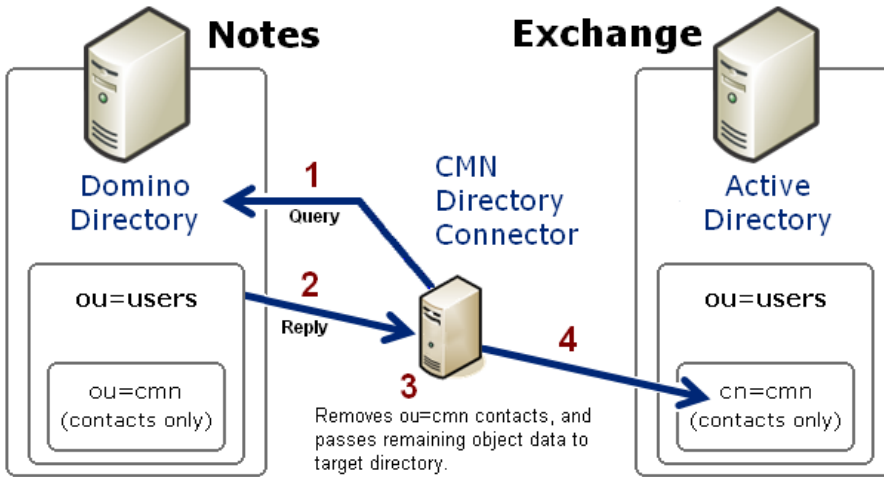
Notes

Exchange

Domino Directory

ou=users

ou=cmn
(contacts only)

1
Query

2
Reply

CMN Directory Connector

3
Removes ou=cmn contacts, and passes remaining object data to target directory.

4

Active Directory

ou=users

cn=cmn
(contacts only)